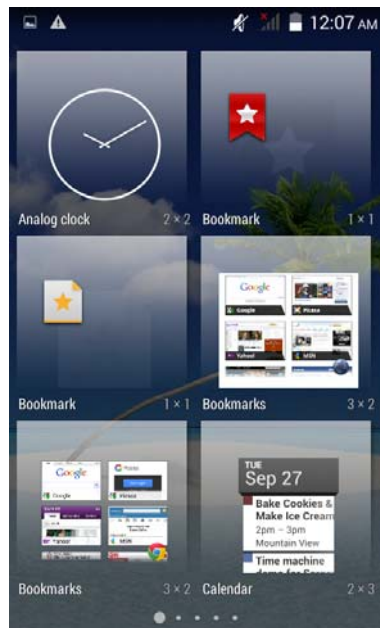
12:07 AM

Analog clock 2 × 2
Bookmark 1 × 1

Bookmark 1 × 1
Google
Google
Picasa
Yahoo!
MSN
Bookmarks 3 × 2

Google
Google
Picasa
Yahoo!
Bookmarks 3 × 2

TUE
Sep 27
Bake Cookies & Make Ice Cream
2pm – 3pm
Mountain View
Time machine
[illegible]
Calendar 2 × 3